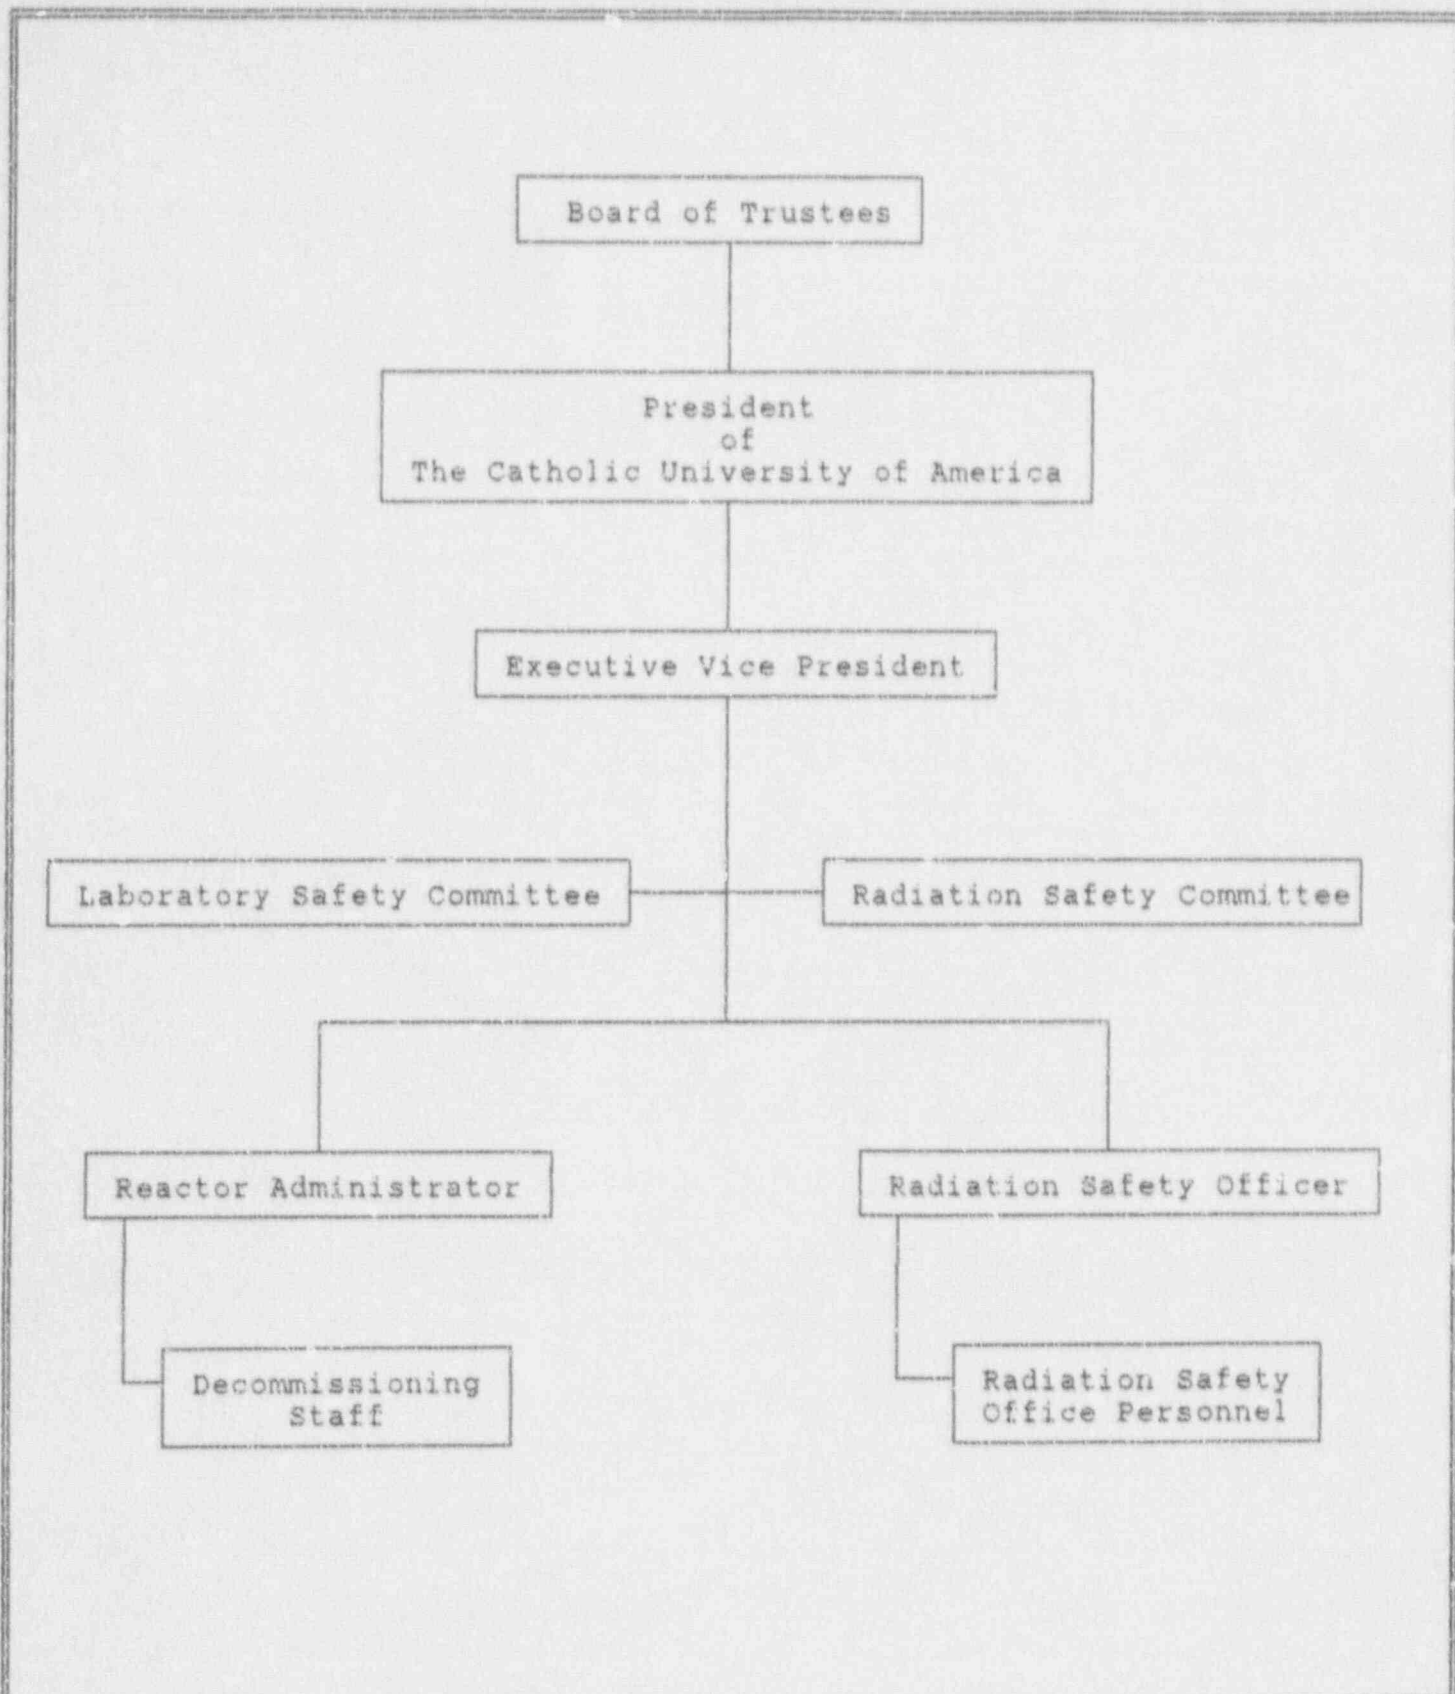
Board of Trustees

President
of
The Catholic University of America

Executive Vice President

Laboratory Safety Committee

Radiation Safety Committee

Reactor Administrator

Radiation Safety Officer

Decommissioning Staff

Radiation Safety Office Personnel